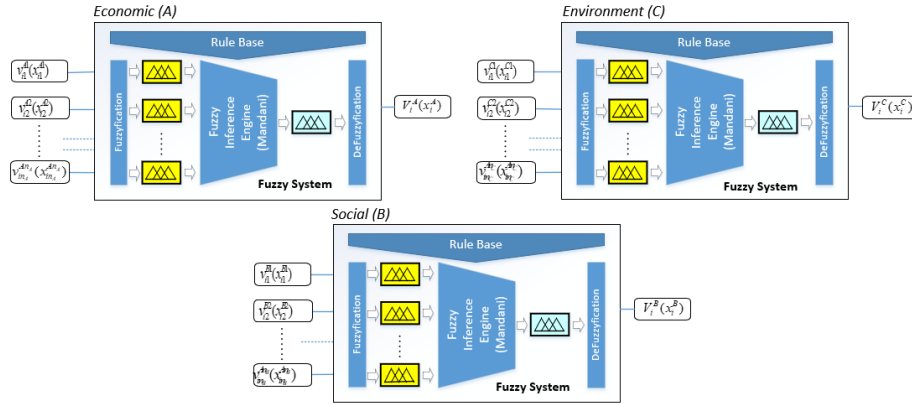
Economic (A)

Rule Base

$V_{i1}^{A1}(x_{i1}^{A1})$

$V_{i2}^{A2}(x_{i2}^{A2})$

$V_{in_A}^{An_A}(x_{in_A}^{An_A})$

Fuzzyfication

Fuzzy Inference Engine (Mandani)

DeFuzzyfication

Fuzzy System

$V_i^A(x_i^A)$

Environment (C)

Rule Base

$V_{i1}^{C1}(x_{i1}^{C1})$

$V_{i2}^{C2}(x_{i2}^{C2})$

$V_{in_C}^{An_C}(x_{in_C}^{An_C})$

Fuzzyfication

Fuzzy Inference Engine (Mandani)

DeFuzzyfication

Fuzzy System

$V_i^C(x_i^C)$

Social (B)

Rule Base

$V_{i1}^{B1}(x_{i1}^{B1})$

$V_{i2}^{B2}(x_{i2}^{B2})$

$V_{in_B}^{An_B}(x_{in_B}^{An_B})$

Fuzzyfication

Fuzzy Inference Engine (Mandani)

DeFuzzyfication

Fuzzy System

$V_i^B(x_i^B)$